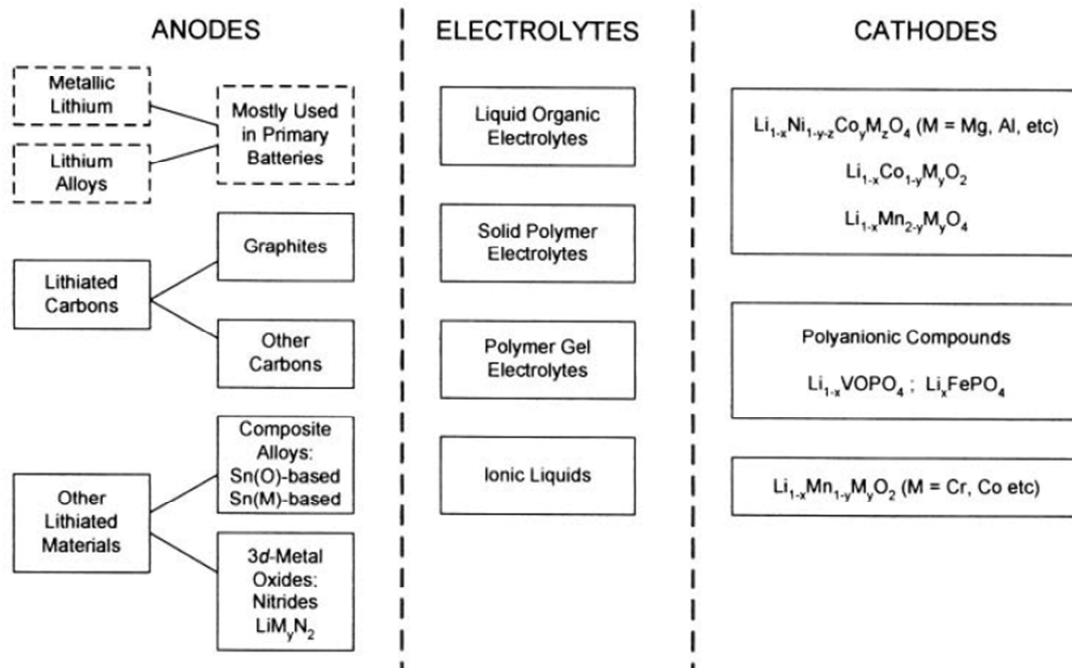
ANODES

Metallic Lithium

Lithium Alloys

Mostly Used in Primary Batteries

Lithiated Carbons

Graphites

Other Carbons

Other Lithiated Materials

Composite Alloys: Sn(O)-based Sn(M)-based

3*d*-Metal Oxides: Nitrides $LiM_yN_2$

ELECTROLYTES

Liquid Organic Electrolytes

Solid Polymer Electrolytes

Polymer Gel Electrolytes

Ionic Liquids

CATHODES

$Li_{1-x}Ni_{1-y-z}Co_yM_zO_4$ (M = Mg, Al, etc)

$Li_{1-x}Co_{1-y}M_yO_2$

$Li_{1-x}Mn_{2-y}M_yO_4$

Polyanionic Compounds

$Li_{1-x}VOPO_4$ ; $Li_xFePO_4$

$Li_{1-x}Mn_{1-y}M_yO_2$ (M = Cr, Co etc)